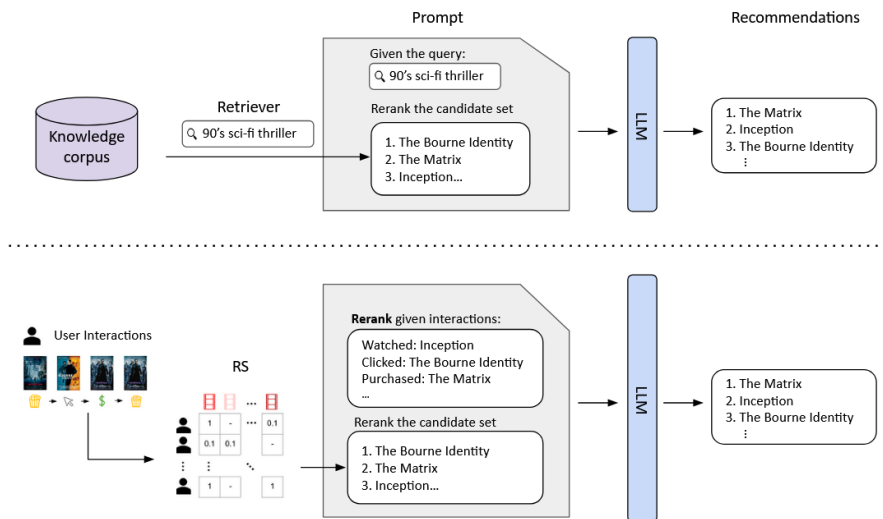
Prompt

Recommendations

Given the query:

90's sci-fi thriller

Retriever

Knowledge corpus

90's sci-fi thriller

Rerank the candidate set

1. The Bourne Identity
2. The Matrix
3. Inception...

LLM

1. The Matrix
2. Inception
3. The Bourne Identity
⋮

User Interactions

$

RS

| 1 | - | ⋯ | 0.1 |
|---|---|---|---|
| 0.1 | - | ⋯ | - |
| ⋮ | ⋮ | ⋱ | |
| 1 | - | | 1 |

**Rerank** given interactions:

Watched: Inception
Clicked: The Bourne Identity
Purchased: The Matrix
...

Rerank the candidate set

1. The Bourne Identity
2. The Matrix
3. Inception...

LLM

1. The Matrix
2. Inception
3. The Bourne Identity
⋮